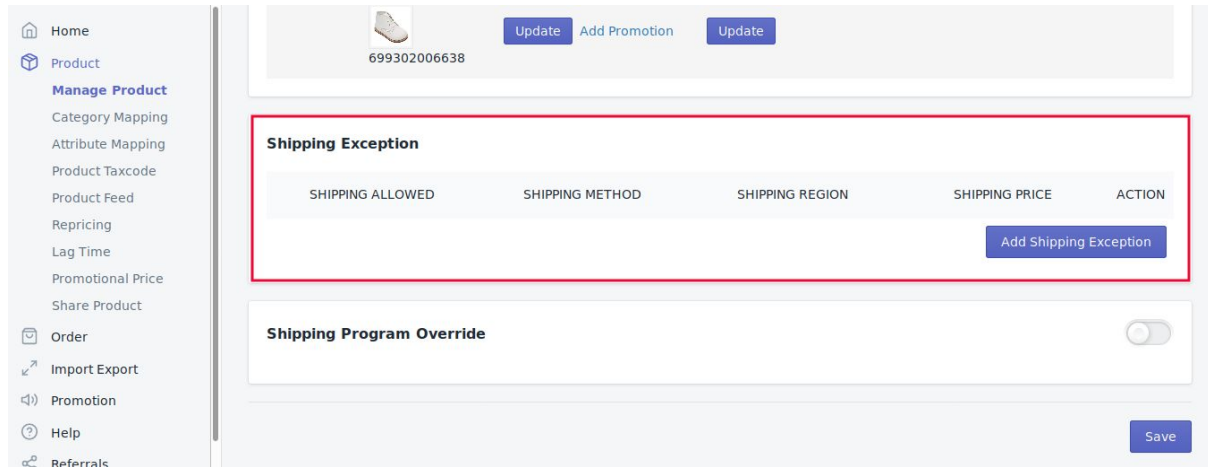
Home
Product
Manage Product
Category Mapping
Attribute Mapping
Product Taxcode
Product Feed
Repricing
Lag Time
Promotional Price
Share Product
Order
Import Export
Promotion
Help
Referrals

699302006638
Update
Add Promotion
Update

Shipping Exception

| SHIPPING ALLOWED | SHIPPING METHOD | SHIPPING REGION | SHIPPING PRICE | ACTION |
|---|---|---|---|---|

Add Shipping Exception

Shipping Program Override

Save